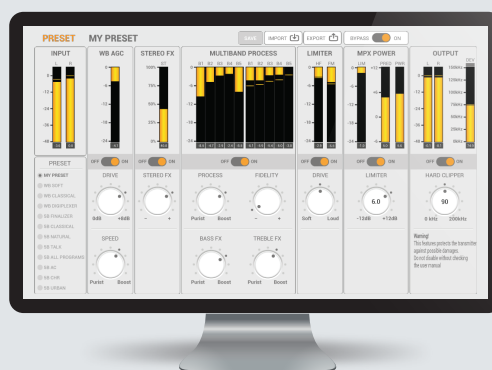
PRESET MY PRESET

SAVE IMPORT EXPORT BYPASS ON

INPUT
L R
-6
-12
-18
-24
-30
-36

WB AGC
0
-6
-12
-18
-24
-30

STEREO FX
ST
100%
75%
50%
25%
0%

MULTIBAND PROCESS
B1 B2 B3 B4 B5 B1 B2 B3 B4 B5
0
-6
-12
-18
-24
-30

LIMITER
HF FM
0
-6
-12
-18
-24
-30

MPX POWER
LIM PREG PWR
0
+12
+6
0
-6
-12

OUTPUT
L R DEV
150kHz
125kHz
100kHz
75kHz
50kHz
25kHz
0kHz

PRESET
MY PRESET
BB SOFT
WB CLASSICAL
WB DISPLEASER
SB FINALIZER
SB CLASSICAL
BB NATURAL
SB TALK
SB ALL PROGRAMS
SB AC
SB CHR
SB URBAN

OFF ON
DRIVE
0dB +8dB
SPEED
Purist Boost

OFF ON
STEREO FX
− +

OFF ON
PROCESS
Purist Boost
FIDELITY
− +
BASS FX
Purist Boost
TREBLE FX
Purist Boost

OFF ON
DRIVE
Soft Loud

OFF ON
LIMITER
6.0
-12dB +12dB

OFF ON
HARD CLIPPER
90
0 kHz 200kHz

Warning!
This features protects the transmitter against possible damages.
Do not disable without checking the user manual